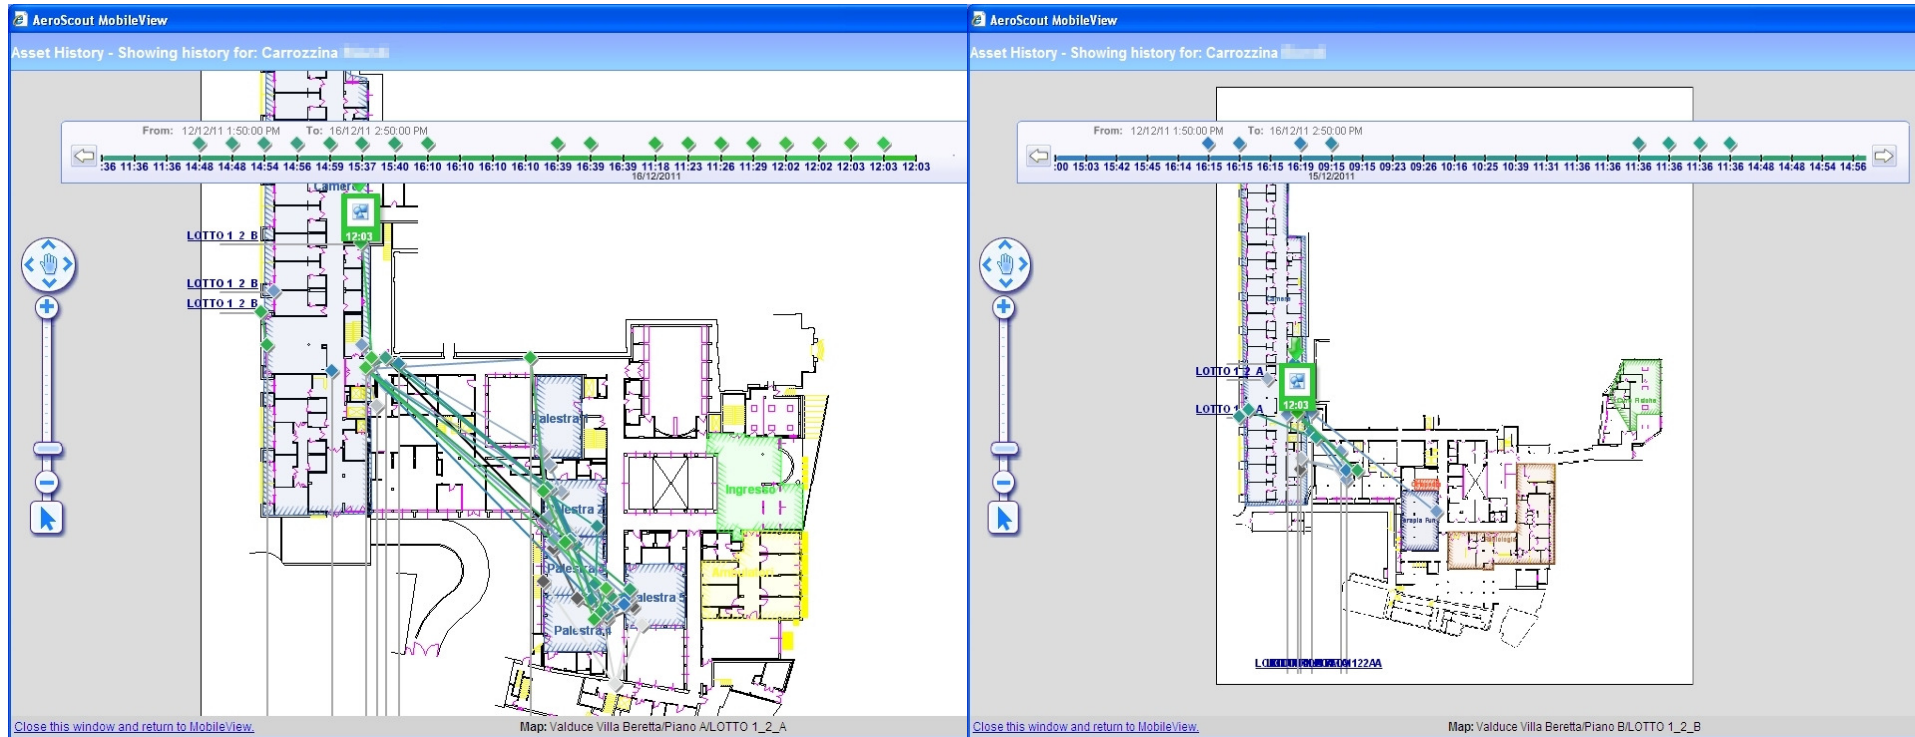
AeroScout MobileView

Asset History - Showing history for: Carrozzina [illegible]

From: 12/12/11 1:50:00 PM To: 16/12/11 2:50:00 PM

:36 11:36 11:36 14:48 14:48 14:54 14:56 14:59 15:37 15:40 16:10 16:10 16:10 16:10 16:39 16:39 16:39 11:18 11:23 11:26 11:29 12:02 12:02 12:03 12:03 12:03

16/12/2011

Camere

12:03

LOTTO 1 2 B

LOTTO 1 2 B

LOTTO 1 2 B

Palestra

Ingresso

Palestra 2

Palestra 3

Palestra 5

Palestra 4

Close this window and return to MobileView.

Map: Valduce Villa Beretta/Piano A/LOTTO 1_2_A

AeroScout MobileView

Asset History - Showing history for: Carrozzina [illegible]

From: 12/12/11 1:50:00 PM To: 16/12/11 2:50:00 PM

:00 15:03 15:42 15:45 16:14 16:15 16:15 16:15 16:19 09:15 09:15 09:23 09:26 10:16 10:25 10:39 11:31 11:36 11:36 11:36 11:36 11:36 14:48 14:48 14:54 14:56

15/12/2011

LOTTO 1 2 A

LOTTO 1 2 A

12:03

L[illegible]122AA

Close this window and return to MobileView.

Map: Valduce Villa Beretta/Piano B/LOTTO 1_2_B